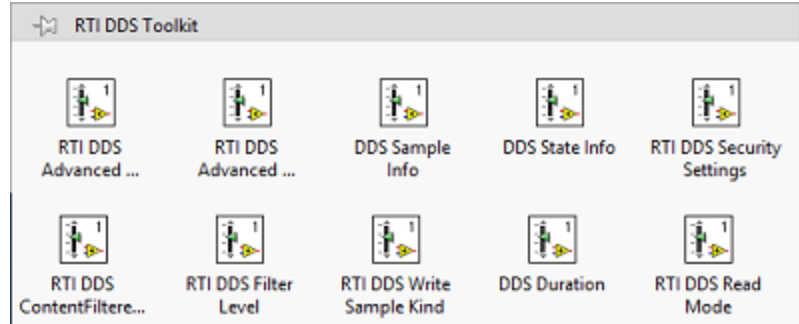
RTI DDS Toolkit

RTI DDS Advanced ...

RTI DDS Advanced ...

DDS Sample Info

DDS State Info

RTI DDS Security Settings

RTI DDS ContentFiltere...

RTI DDS Filter Level

RTI DDS Write Sample Kind

DDS Duration

RTI DDS Read Mode